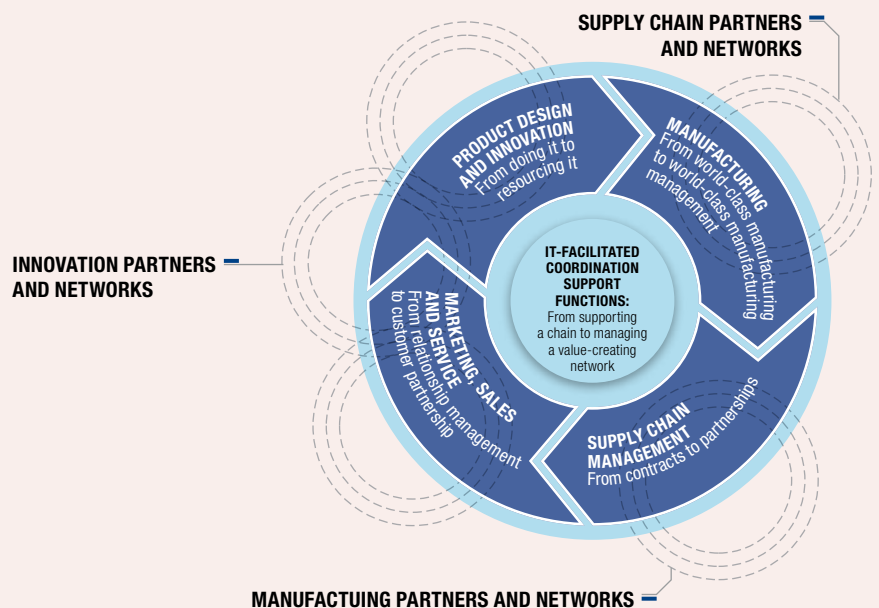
SUPPLY CHAIN PARTNERS AND NETWORKS

INNOVATION PARTNERS AND NETWORKS

PRODUCT DESIGN AND INNOVATION
From doing it to resourcing it

MANUFACTURING
From world-class manufacturing to world-class manufacturing management

IT-FACILITATED COORDINATION SUPPORT FUNCTIONS:
From supporting a chain to managing a value-creating network

MARKETING, SALES AND SERVICE
From relationship management to customer partnership

SUPPLY CHAIN MANAGEMENT
From contracts to partnerships

MANUFACTUING PARTNERS AND NETWORKS